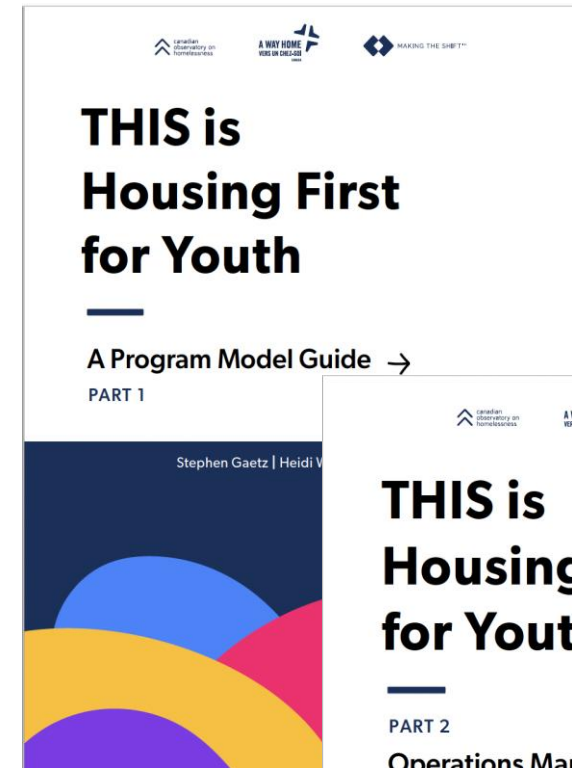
canadian observatory on homelessness
A WAY HOME
VERS UN CHEZ-SOI
MAKING THE SHIFT

THIS is Housing First for Youth

A Program Model Guide →
PART 1

Stephen Gaetz | Heidi W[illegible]

canadian observatory on homelessness
A W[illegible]
VER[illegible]

THIS is Housing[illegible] for Yout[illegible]

PART 2
Operations Ma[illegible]